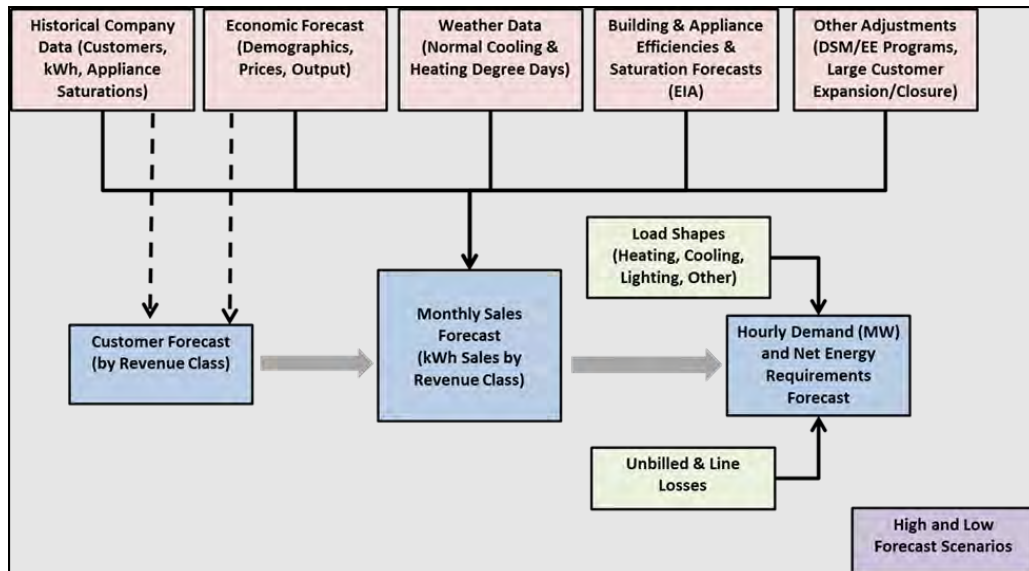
Historical Company Data (Customers, kWh, Appliance Saturations)

Economic Forecast (Demographics, Prices, Output)

Weather Data (Normal Cooling & Heating Degree Days)

Building & Appliance Efficiencies & Saturation Forecasts (EIA)

Other Adjustments (DSM/EE Programs, Large Customer Expansion/Closure)

Load Shapes (Heating, Cooling, Lighting, Other)

Customer Forecast (by Revenue Class)

Monthly Sales Forecast (kWh Sales by Revenue Class)

Hourly Demand (MW) and Net Energy Requirements Forecast

Unbilled & Line Losses

High and Low Forecast Scenarios